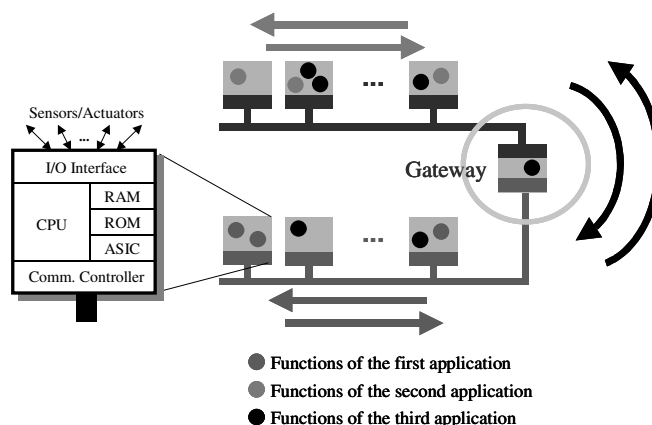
Sensors/Actuators

...

I/O Interface

CPU

RAM

ROM

ASIC

Comm. Controller

...

Gateway

...

Functions of the first application

Functions of the second application

Functions of the third application